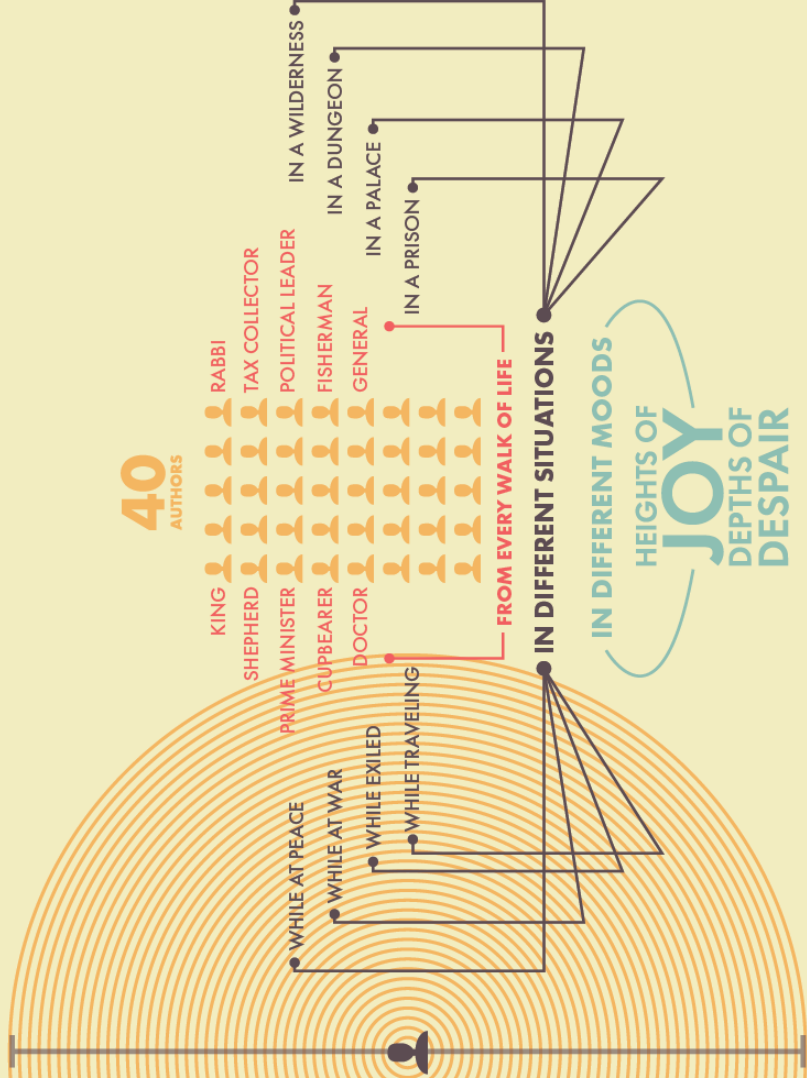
40
AUTHORS

KING
SHEPHERD
PRIME MINISTER
CUPBEARER
DOCTOR

RABBI
TAX COLLECTOR
POLITICAL LEADER
FISHERMAN
GENERAL

FROM EVERY WALK OF LIFE

IN DIFFERENT SITUATIONS

WHILE AT PEACE
WHILE AT WAR
WHILE EXILED
WHILE TRAVELING

IN A WILDERNESS
IN A DUNGEON
IN A PALACE
IN A PRISON

IN DIFFERENT MOODS
HEIGHTS OF
JOY
DEPTHS OF
DESPAIR